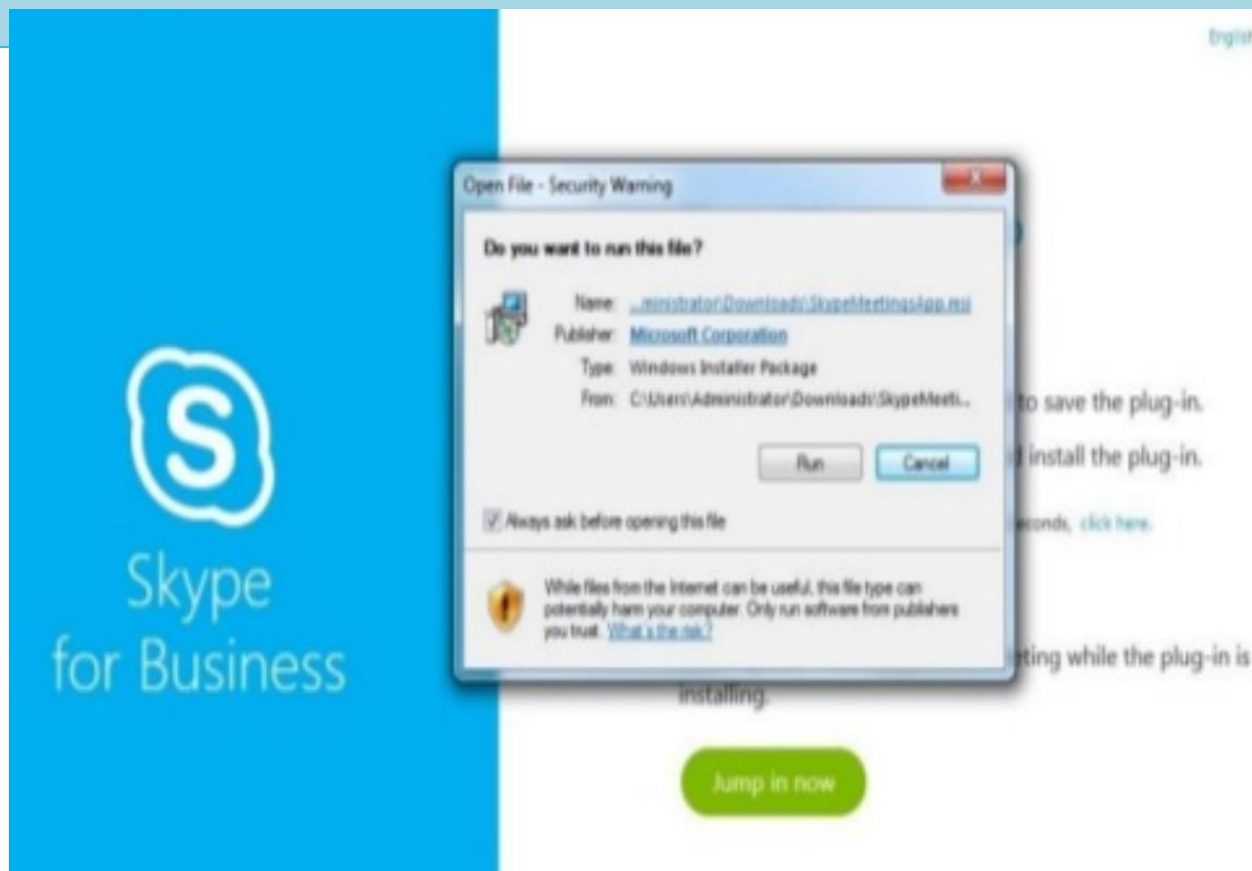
Englis

Skype for Business

Open File - Security Warning

Do you want to run this file?

Name: ...ministrator\Downloads\SkypeMeetingsApp.msi

Publisher: Microsoft Corporation

Type: Windows Installer Package

From: C:\Users\Administrator\Downloads\SkypeMeeti...

Run

Cancel

Always ask before opening this file

While files from the Internet can be useful, this file type can potentially harm your computer. Only run software from publishers you trust. What's the risk?

to save the plug-in.

install the plug-in.

seconds, click here.

ting while the plug-in is installing.

Jump in now